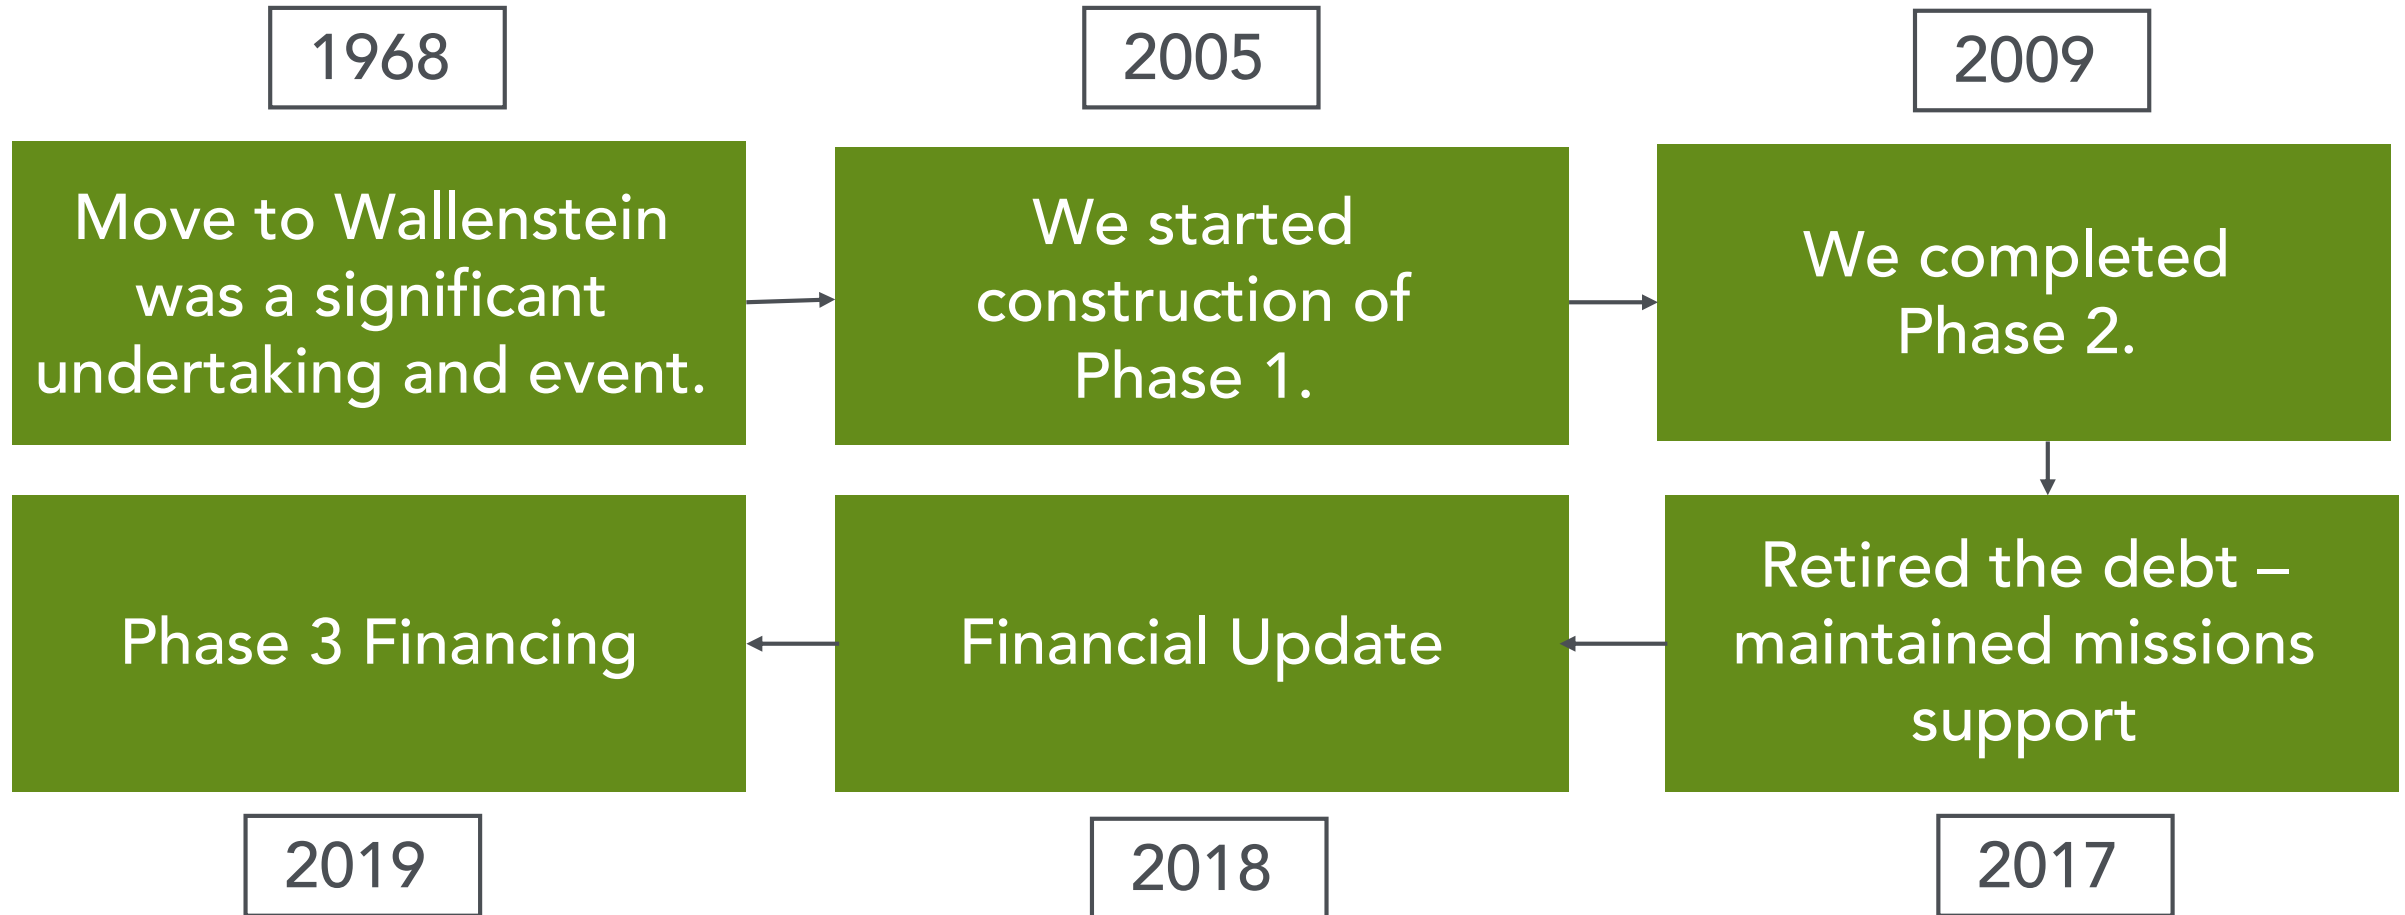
1968

Move to Wallenstein was a significant undertaking and event.

2005

We started construction of Phase 1.

2009

We completed Phase 2.

Retired the debt – maintained missions support

2017

Financial Update

2018

Phase 3 Financing

2019